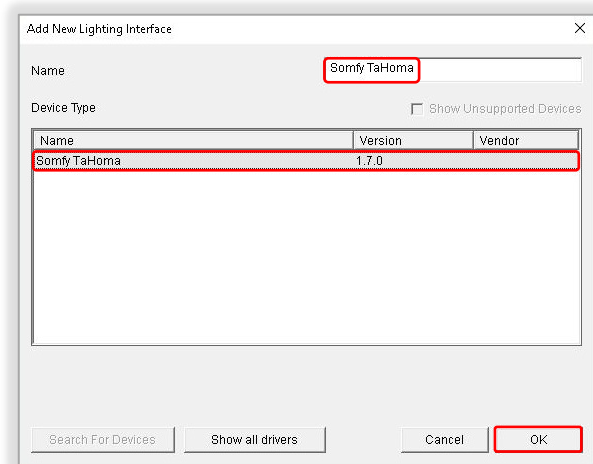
Add New Lighting Interface

×

Name

Somfy TaHoma

Device Type

Show Unsupported Devices

| Name | Version | Vendor |
|---|---|---|
| Somfy TaHoma | 1.7.0 | |

Search For Devices

Show all drivers

Cancel

OK